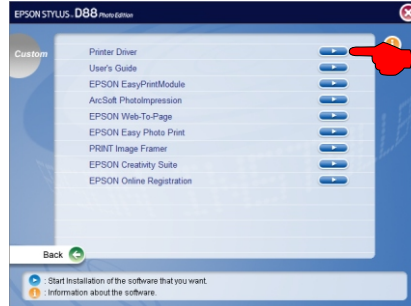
EPSON STYLUS. D88 Photo Edition

Custom

Printer Driver
User's Guide
EPSON EasyPrintModule
ArcSoft PhotoImpression
EPSON Web-To-Page
EPSON Easy Photo Print
PRINT Image Framer
EPSON Creativity Suite
EPSON Online Registration

Back

: Start Installation of the software that you want.
: Information about the software.